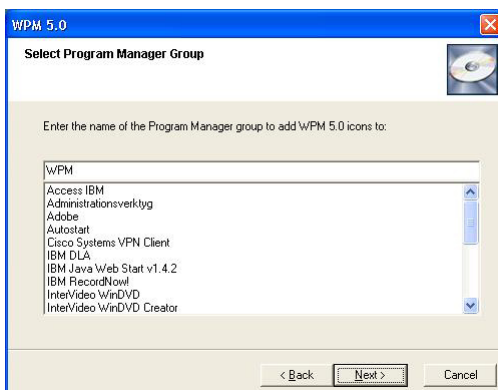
WPM 5.0

Select Program Manager Group

Enter the name of the Program Manager group to add WPM 5.0 icons to:

WPM

Access IBM
Administrationsverktyg
Adobe
Autostart
Cisco Systems VPN Client
IBM DLA
IBM Java Web Start v1.4.2
IBM RecordNow!
InterVideo WinDVD
InterVideo WinDVD Creator

< Back
Next >
Cancel